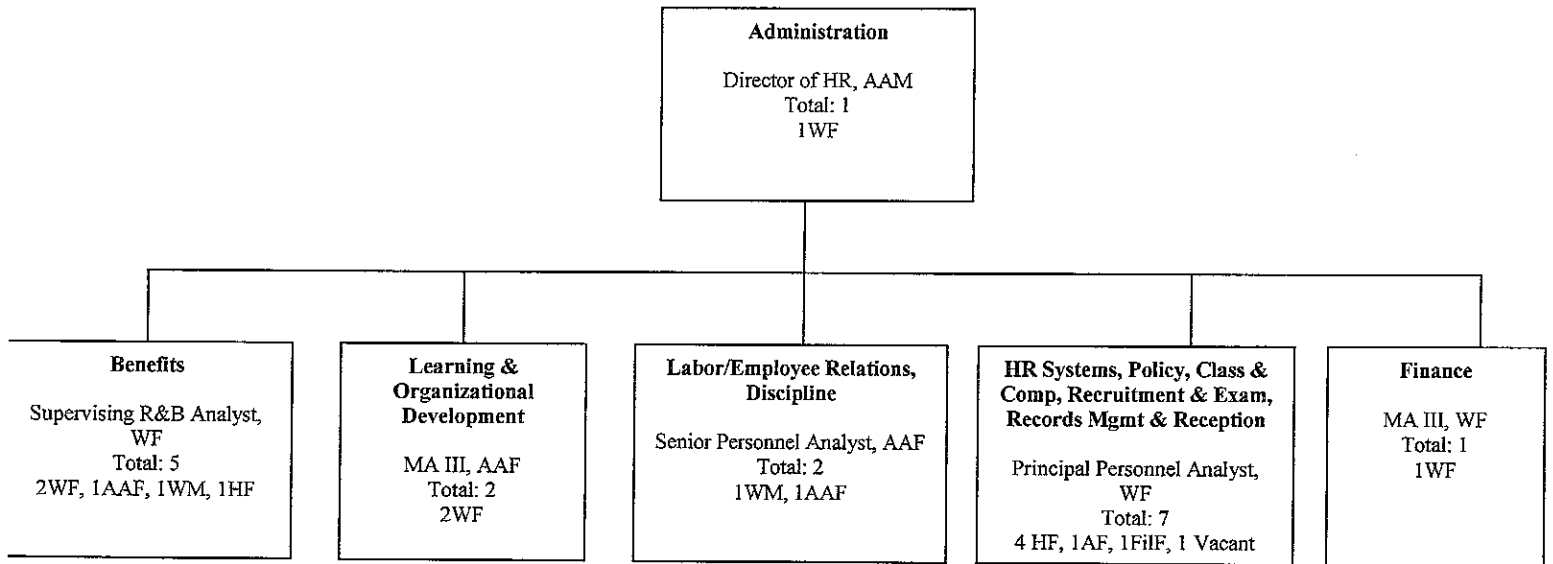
Administration

Director of HR, AAM
Total: 1
1WF

Benefits

Supervising R&B Analyst, WF
Total: 5
2WF, 1AAF, 1WM, 1HF

Learning & Organizational Development

MA III, AAF
Total: 2
2WF

Labor/Employee Relations, Discipline

Senior Personnel Analyst, AAF
Total: 2
1WM, 1AAF

HR Systems, Policy, Class & Comp, Recruitment & Exam, Records Mgmt & Reception

Principal Personnel Analyst, WF
Total: 7
4 HF, 1AF, 1FilF, 1 Vacant

Finance

MA III, WF
Total: 1
1WF